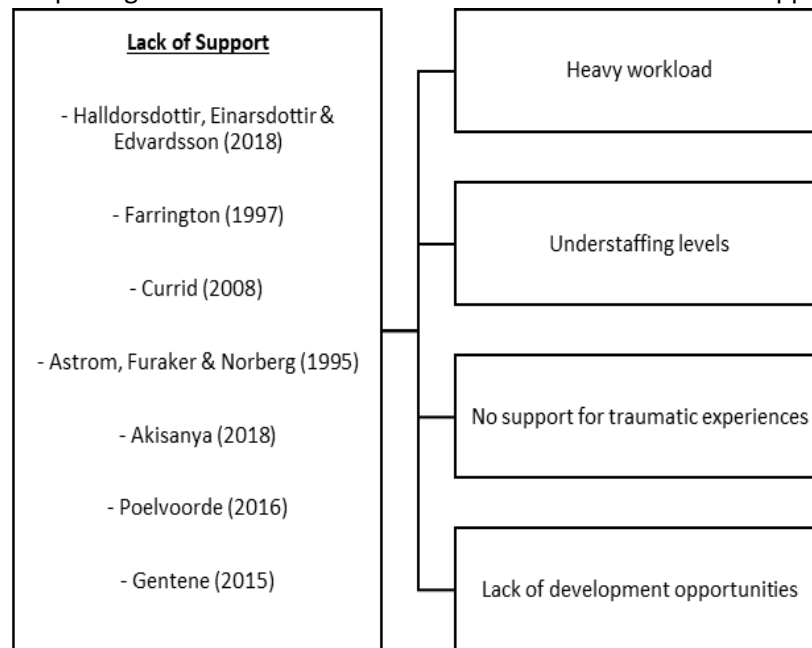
Lack of Support

- Halldorsdottir, Einarsdottir & Edvardsson (2018)

- Farrington (1997)

- Currid (2008)

- Astrom, Furaker & Norberg (1995)

- Akisanya (2018)

- Poelvoorde (2016)

- Gentene (2015)

Heavy workload

Understaffing levels

No support for traumatic experiences

Lack of development opportunities